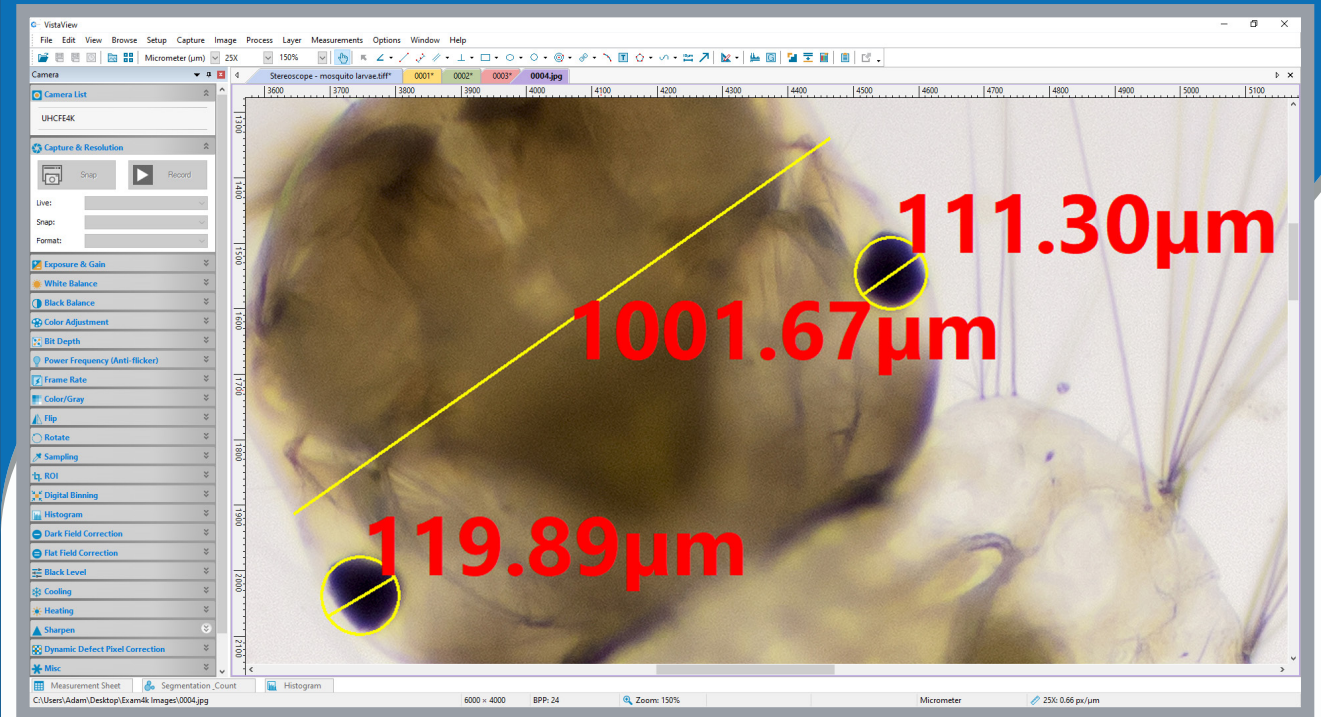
VistaView

File Edit View Browse Setup Capture Image Process Layer Measurements Options Window Help

Micrometer (µm) 25X 150%

Camera

Stereoscope - mosquito larvae.tiff* 0001* 0002* 0003* 0004.jpg

Camera List

UHCFE4K

Capture & Resolution

Snap Record

Live:

Snap:

Format:

Exposure & Gain

White Balance

Black Balance

Color Adjustment

Bit Depth

Power Frequency (Anti-flicker)

Frame Rate

Color/Gray

Flip

Rotate

Sampling

ROI

Digital Binning

Histogram

Dark Field Correction

Flat Field Correction

Black Level

Cooling

Heating

Sharpen

Dynamic Defect Pixel Correction

Misc

3600 3700 3800 3900 4000 4100 4200 4300 4400 4500 4600 4700 4800 4900 5000 5100

1300 1400 1500 1600 1700 1800 1900 2000 2100

111.30µm

1001.67µm

119.89µm

Measurement Sheet Segmentation_Count Histogram

C:\Users\Adam\Desktop\Exam4k Images\0004.jpg 6000 × 4000 BPP: 24 Zoom: 150% Micrometer 25X: 0.66 px/µm